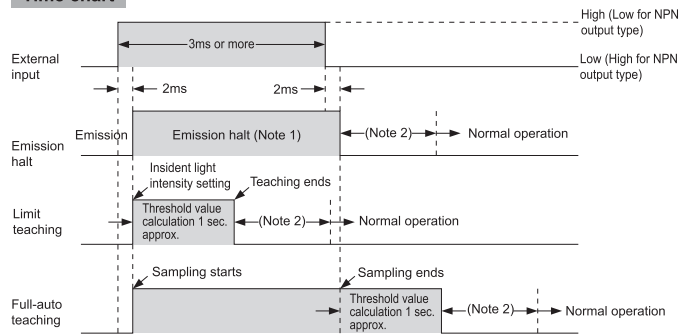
Time chart

High (Low for NPN output type)

3ms or more

External input

Low (High for NPN output type)

2ms

2ms

Emission

Emission halt (Note 1)

(Note 2)

Normal operation

Emission halt

Insident light intensity setting

Teaching ends

Limit teaching

Threshold value calculation 1 sec. approx.

(Note 2)

Normal operation

Sampling starts

Sampling ends

Full-auto teaching

Threshold value calculation 1 sec. approx.

(Note 2)

Normal operation